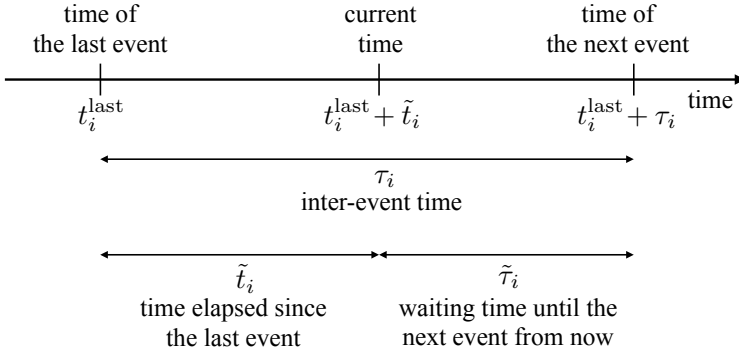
time of the last event

current time

time of the next event

time

$t_i^{\mathrm{last}}$

$t_i^{\mathrm{last}} + \tilde{t}_i$

$t_i^{\mathrm{last}} + \tau_i$

$\tau_i$
inter-event time

$\tilde{t}_i$
time elapsed since the last event

$\tilde{\tau}_i$
waiting time until the next event from now